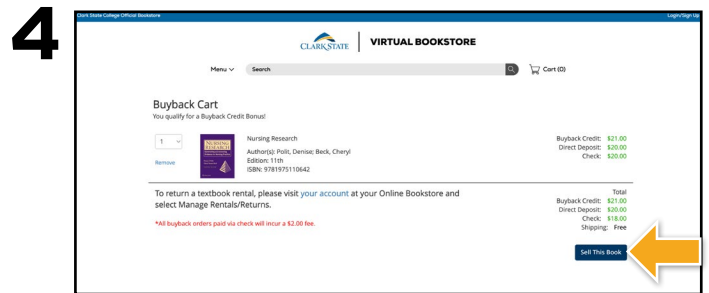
4

Clark State College Official Bookstore

Login/Sign Up

CLARKSTATE | VIRTUAL BOOKSTORE

Menu ∨ Search

Cart (0)

Buyback Cart
You qualify for a Buyback Credit Bonus!

1

Remove

NURSING RESEARCH

Nursing Research
Author(s): Polit, Denise; Beck, Cheryl
Edition: 11th
ISBN: 9781975110642

Buyback Credit: $21.00
Direct Deposit: $20.00
Check: $20.00

To return a textbook rental, please visit your account at your Online Bookstore and select Manage Rentals/Returns.

*All buyback orders paid via check will incur a $2.00 fee.

Total
Buyback Credit: $21.00
Direct Deposit: $20.00
Check: $18.00
Shipping: Free

Sell This Book